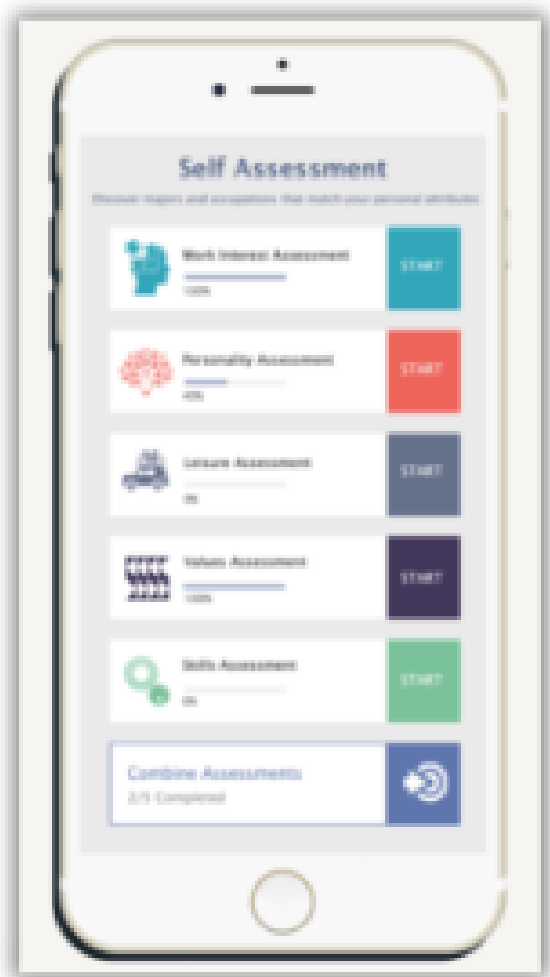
Self Assessment

Discover majors and occupations that match your personal attributes

Work Interest Assessment
100%
START

Personality Assessment
45%
START

Leisure Assessment
0%
START

Values Assessment
100%
START

Skills Assessment
0%
START

Combine Assessments
2/5 Completed